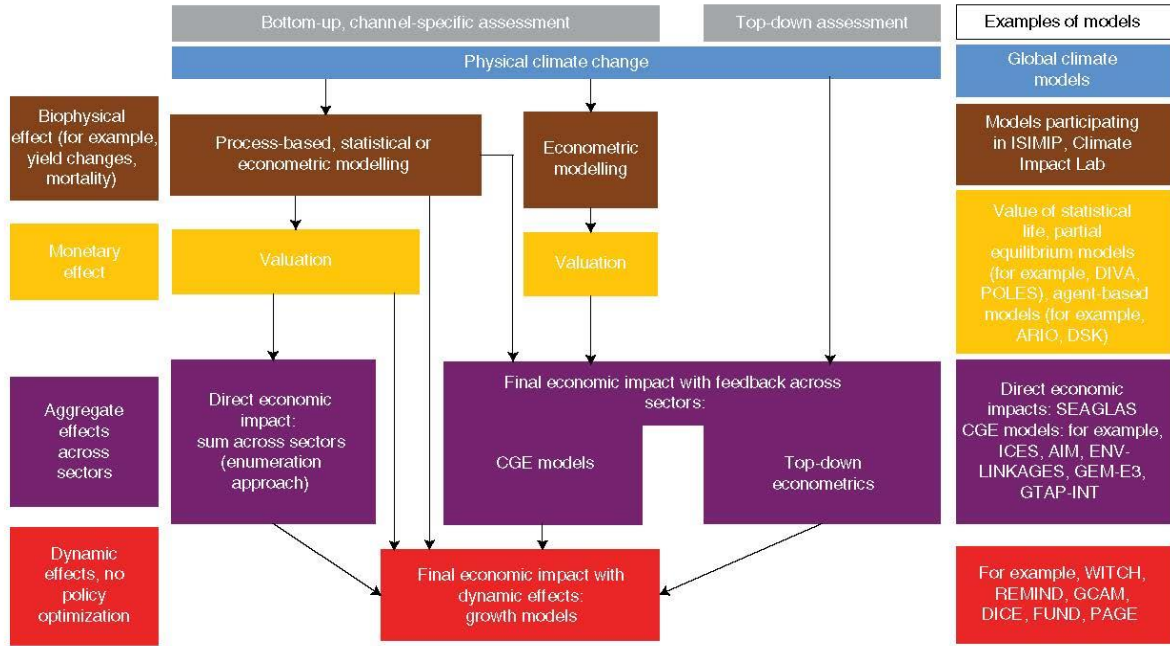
Bottom-up, channel-specific assessment

Top-down assessment

Examples of models

Physical climate change

Global climate models

Biophysical effect (for example, yield changes, mortality)

Process-based, statistical or econometric modelling

Econometric modelling

Models participating in ISIMIP, Climate Impact Lab

Monetary effect

Valuation

Valuation

Value of statistical life, partial equilibrium models (for example, DIVA, POLES), agent-based models (for example, ARIO, DSK)

Aggregate effects across sectors

Direct economic impact: sum across sectors (enumeration approach)

Final economic impact with feedback across sectors:

CGE models

Top-down econometrics

Direct economic impacts: SEAGLAS CGE models: for example, ICES, AIM, ENV-LINKAGES, GEM-E3, GTAP-INT

Dynamic effects, no policy optimization

Final economic impact with dynamic effects: growth models

For example, WITCH, REMIND, GCAM, DICE, FUND, PAGE